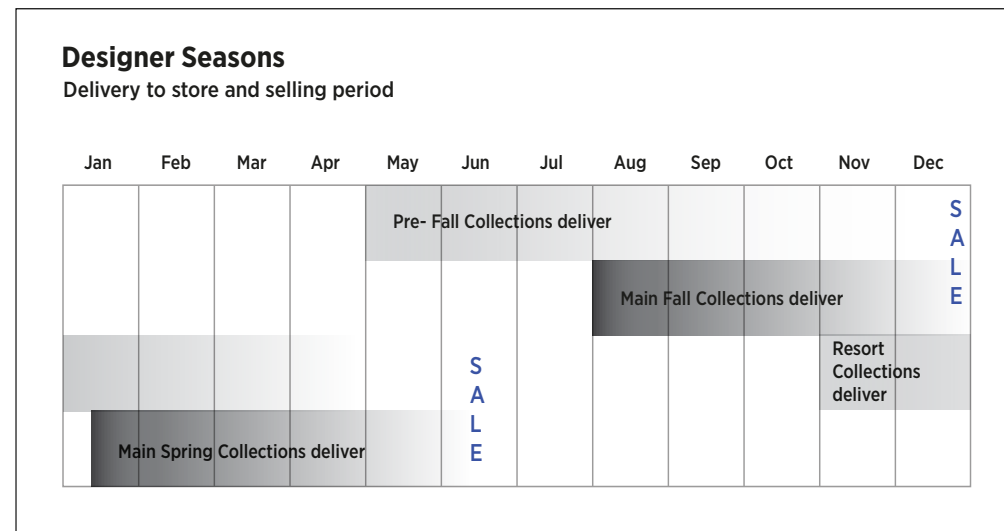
**Designer Seasons**

Delivery to store and selling period

Jan Feb Mar Apr May Jun Jul Aug Sep Oct Nov Dec

Pre- Fall Collections deliver

SALE

Main Fall Collections deliver

Resort Collections deliver

SALE

Main Spring Collections deliver